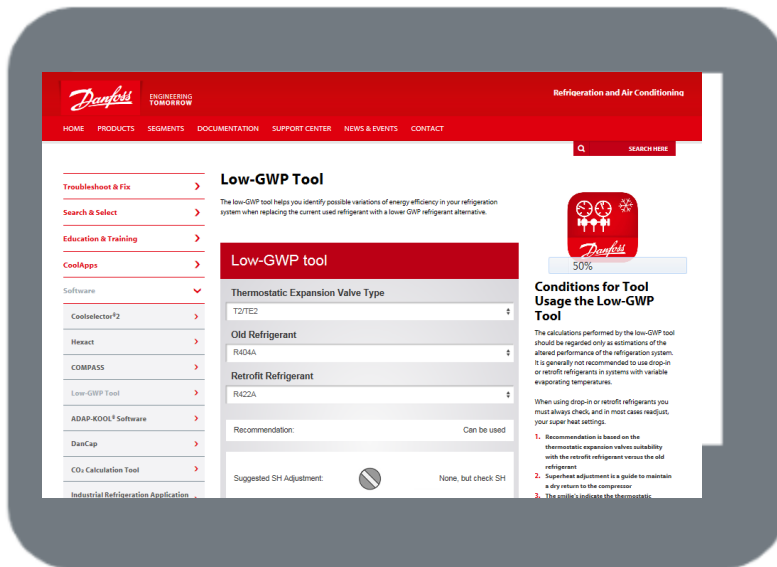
Danfoss ENGINEERING TOMORROW

Refrigeration and Air Conditioning

HOME PRODUCTS SEGMENTS DOCUMENTATION SUPPORT CENTER NEWS & EVENTS CONTACT

SEARCH HERE

Troubleshoot & Fix

Search & Select

Education & Training

CoolApps

Software

Coolselector®2

Hexact

COMPASS

Low-GWP Tool

ADAP-KOOL® Software

DanCap

CO₂ Calculation Tool

Industrial Refrigeration Application

Low-GWP Tool

The low-GWP tool helps you identify possible variations of energy efficiency in your refrigeration system when replacing the current used refrigerant with a lower GWP refrigerant alternative.

Low-GWP tool

Thermostatic Expansion Valve Type

T2/TE2

Old Refrigerant

R404A

Retrofit Refrigerant

R422A

Recommendation: Can be used

Suggested SH Adjustment: None, but check SH

Danfoss

50%

Conditions for Tool Usage the Low-GWP Tool

The calculations performed by the low-GWP tool should be regarded only as estimations of the altered performance of the refrigeration system. It is generally not recommended to use drop-in or retrofit refrigerants in systems with variable evaporating temperatures.

When using drop-in or retrofit refrigerants you must always check, and in most cases readjust, your super heat settings.

1. Recommendation is based on the thermostatic expansion valves suitability with the retrofit refrigerant versus the old refrigerant
2. Superheat adjustment is a guide to maintain a dry return to the compressor
3. The smile's indicate the thermostatic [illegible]